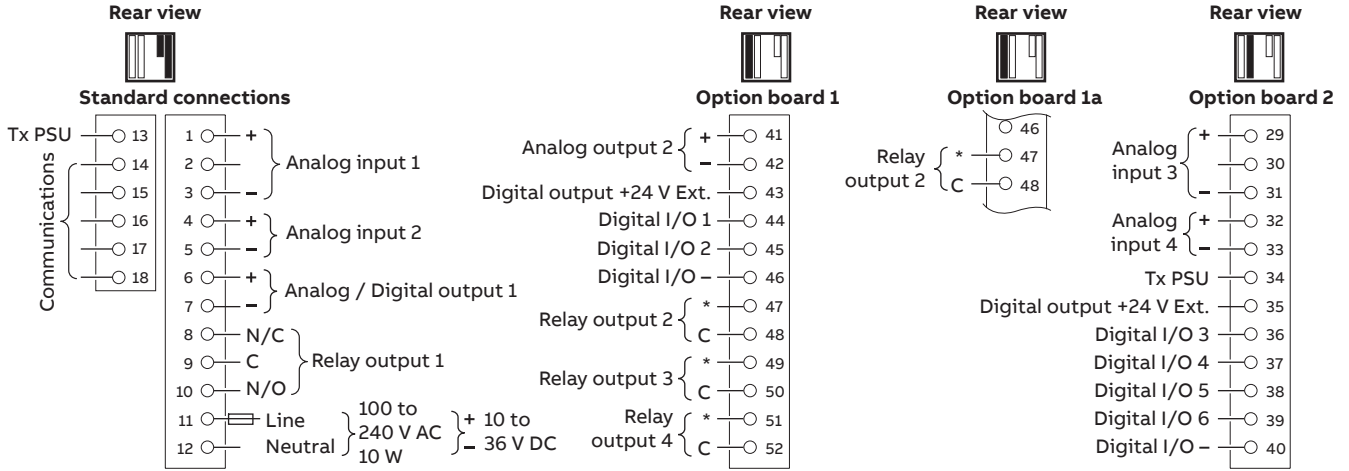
Rear view

Standard connections

Tx PSU 13
14
15
16
17
18
Communications

1 +
2
3 –
Analog input 1
4 +
5 –
Analog input 2
6 +
7 –
Analog / Digital output 1
8 N/C
9 C
10 N/O
Relay output 1
11 Line
12 Neutral
100 to 240 V AC 10 W
+ 10 to – 36 V DC

Rear view

Option board 1

Analog output 2 + 41
– 42
Digital output +24 V Ext. 43
Digital I/O 1 44
Digital I/O 2 45
Digital I/O – 46
Relay output 2 * 47
C 48
Relay output 3 * 49
C 50
Relay output 4 * 51
C 52

Rear view

Option board 1a

46
Relay output 2 * 47
C 48

Rear view

Option board 2

Analog input 3 + 29
30
– 31
Analog input 4 + 32
– 33
Tx PSU 34
Digital output +24 V Ext. 35
Digital I/O 3 36
Digital I/O 4 37
Digital I/O 5 38
Digital I/O 6 39
Digital I/O – 40